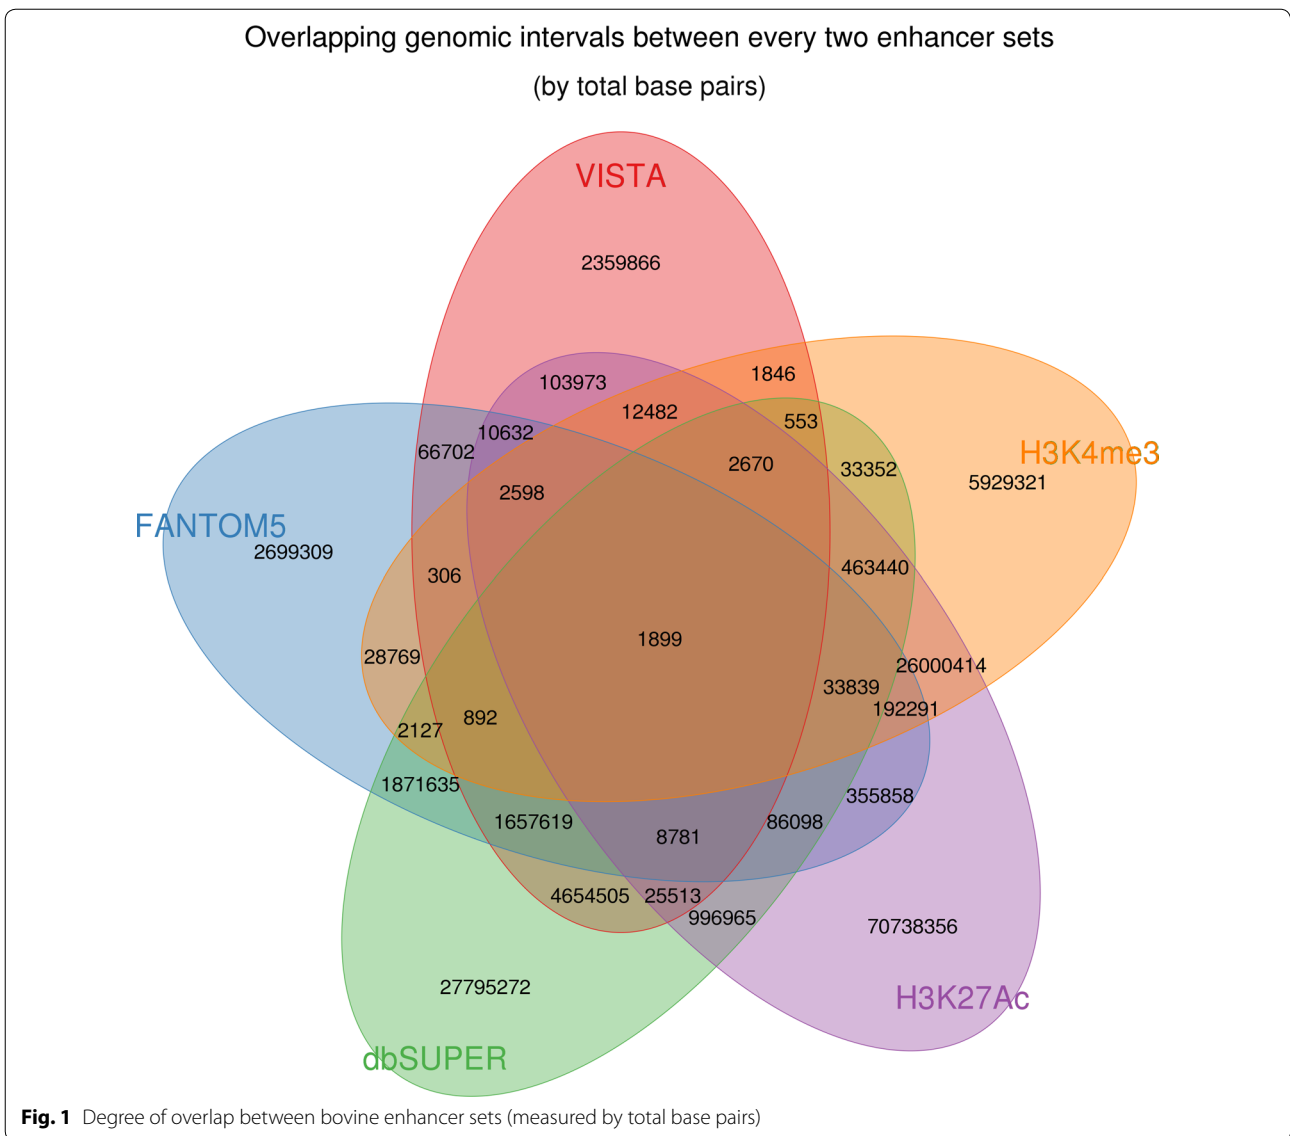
Overlapping genomic intervals between every two enhancer sets
(by total base pairs)

VISTA
2359866
103973
1846
12482
553
10632
66702
2670
33352
H3K4me3
5929321
2598
FANTOM5
2699309
306
463440
1899
28769
26000414
33839
192291
892
2127
1871635
355858
1657619
86098
8781
4654505
25513
996965
70738356
27795272
H3K27Ac
dbSUPER

**Fig. 1** Degree of overlap between bovine enhancer sets (measured by total base pairs)